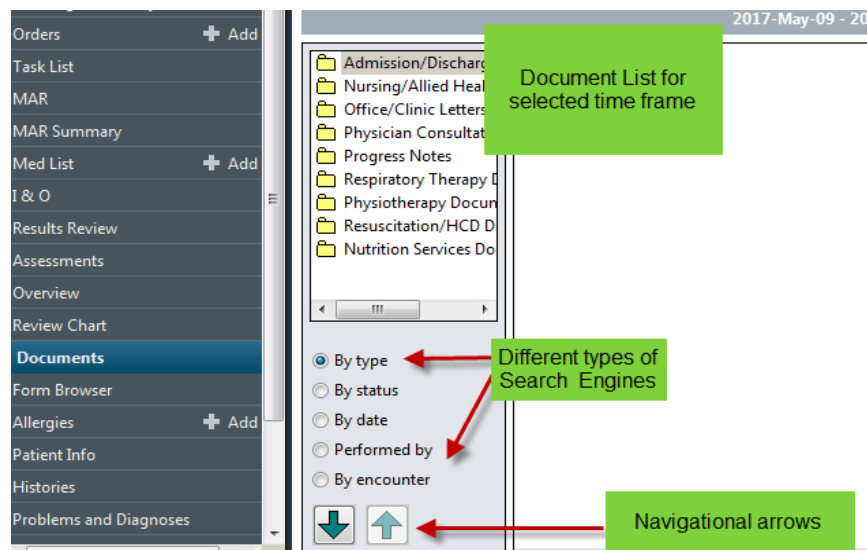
Orders + Add
Task List
MAR
MAR Summary
Med List + Add
I & O
Results Review
Assessments
Overview
Review Chart
Documents
Form Browser
Allergies + Add
Patient Info
Histories
Problems and Diagnoses

2017-May-09 - 20

Admission/Discharg
Nursing/Allied Heal
Office/Clinic Letters
Physician Consultat
Progress Notes
Respiratory Therapy D
Physiotherapy Docum
Resuscitation/HCD D
Nutrition Services Do

Document List for selected time frame

By type
By status
By date
Performed by
By encounter

Different types of Search Engines

Navigational arrows